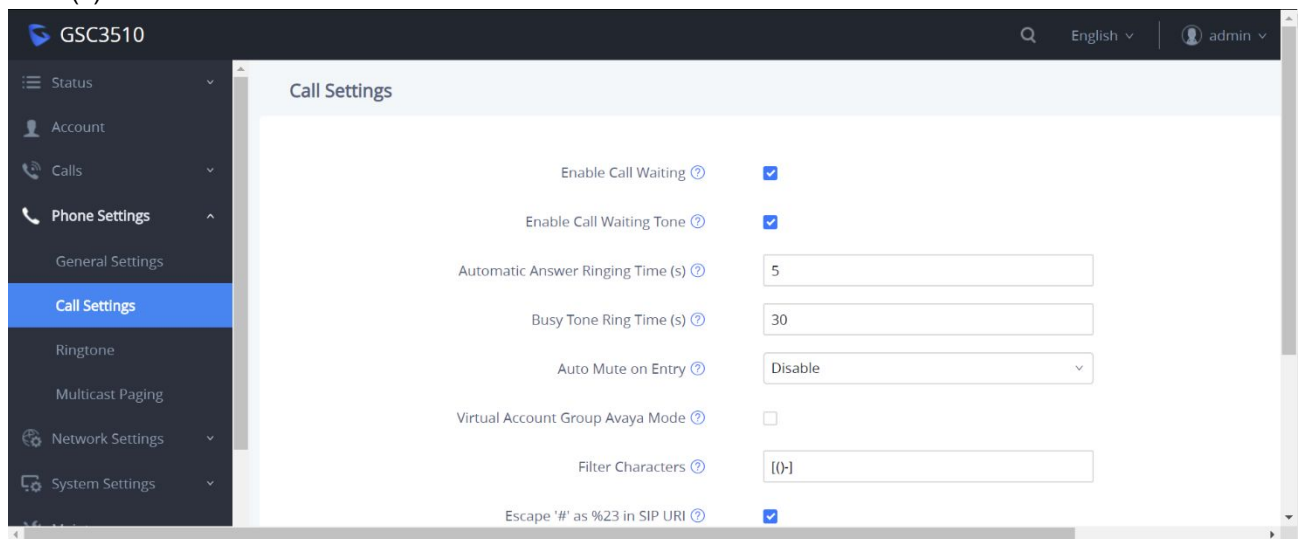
GSC3510

English

admin

Status

Account

Calls

Phone Settings

General Settings

Call Settings

Ringtone

Multicast Paging

Network Settings

System Settings

Call Settings

Enable Call Waiting

Enable Call Waiting Tone

Automatic Answer Ringing Time (s) 5

Busy Tone Ring Time (s) 30

Auto Mute on Entry Disable

Virtual Account Group Avaya Mode

Filter Characters [()-]

Escape '#' as %23 in SIP URI